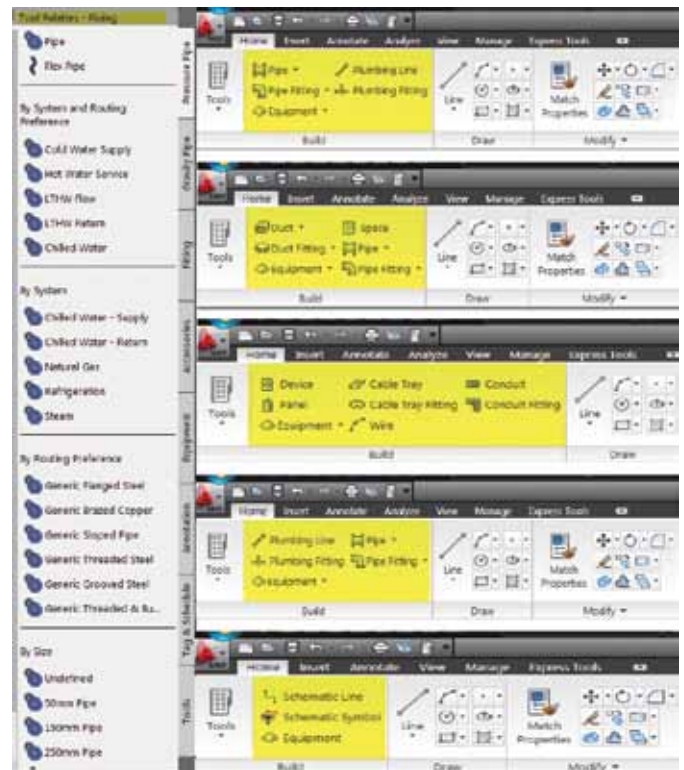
Tool Palettes - Piping

Pipe

Flex Pipe

By System and Routing Preference

Cold Water Supply

Hot Water Service

LTHW Flow

LTHW Return

Chilled Water

By System

Chilled Water - Supply

Chilled Water - Return

Natural Gas

Refrigeration

Steam

By Routing Preference

Generic Flanged Steel

Generic Brazed Copper

Generic Sloped Pipe

Generic Threaded Steel

Generic Grooved Steel

Generic Threaded & Ru...

By Size

Undefined

50mm Pipe

150mm Pipe

250mm Pipe

Pressure Pipe

Gravity Pipe

Fitting

Accessories

Equipment

Annotation

Tag & Schedule

Tools

Home Insert Annotate Analyze View Manage Express Tools

Tools

Pipe

Pipe Fitting

Equipment

Plumbing Line

Plumbing Fitting

Build

Line

Draw

Match Properties

Modify

Home Insert Annotate Analyze View Manage Express Tools

Tools

Duct

Duct Fitting

Equipment

Space

Pipe

Pipe Fitting

Build

Line

Draw

Match Properties

Modify

Home Insert Annotate Analyze View Manage Express Tools

Tools

Device

Panel

Equipment

Cable Tray

Cable Tray Fitting

Wire

Conduit

Conduit Fitting

Build

Line

Draw

Home Insert Annotate Analyze View Manage Express Tools

Tools

Plumbing Line

Plumbing Fitting

Equipment

Pipe

Pipe Fitting

Build

Line

Draw

Match Properties

Modify

Home Insert Annotate View Manage Express Tools

Tools

Schematic Line

Schematic Symbol

Equipment

Build

Line

Draw

Match Properties

Modify